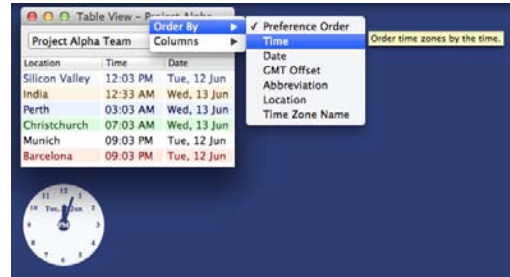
Table View – Project Alpha

Project Alpha Team

| Location | Time | Date |
|---|---|---|
| Silicon Valley | 12:03 PM | Tue, 12 Jun |
| India | 12:33 AM | Wed, 13 Jun |
| Perth | 03:03 AM | Wed, 13 Jun |
| Christchurch | 07:03 AM | Wed, 13 Jun |
| Munich | 09:03 PM | Tue, 12 Jun |
| Barcelona | 09:03 PM | Tue, 12 Jun |

Order By
Columns

✓ Preference Order
Time
Date
GMT Offset
Abbreviation
Location
Time Zone Name

Order time zones by the time.

12 1 2 3 4 5 6 7 8 9 10 11
Tue, 12 Jun
PM